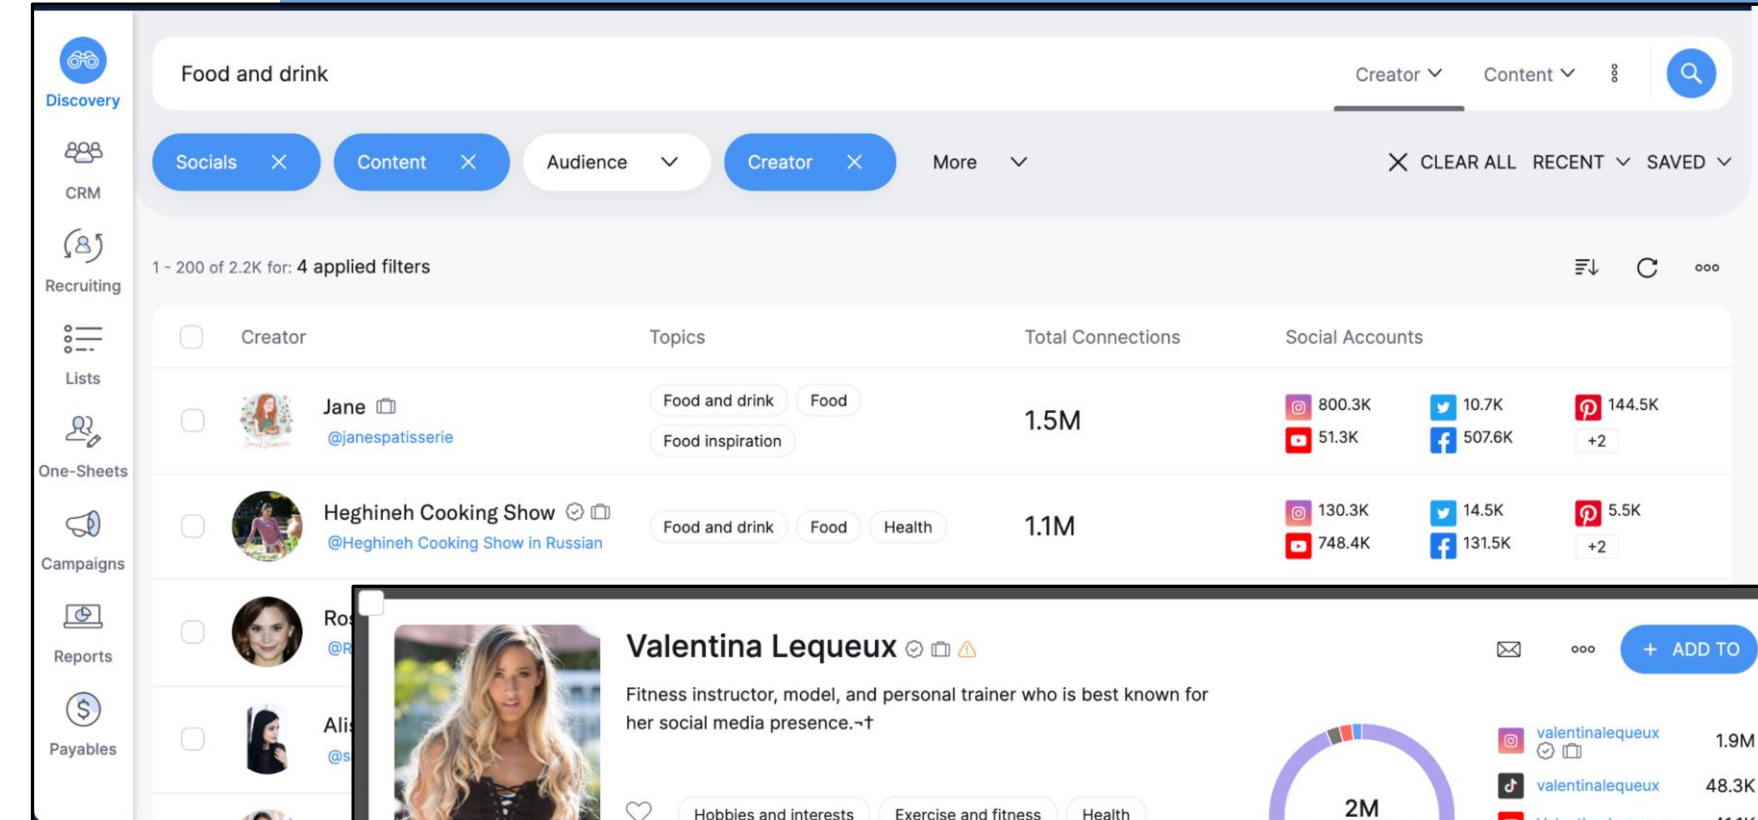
Discovery
CRM
Recruiting
Lists
One-Sheets
Campaigns
Reports
Payables

Food and drink
Creator
Content

Socials
Content
Audience
Creator
More
CLEAR ALL
RECENT
SAVED

1 - 200 of 2.2K for: 4 applied filters

| Creator | Topics | Total Connections | Social Accounts |
|---|---|---|---|
| Jane @janespatisserie | Food and drink, Food, Food inspiration | 1.5M | 800.3K, 10.7K, 144.5K, 51.3K, 507.6K, +2 |
| Heghineh Cooking Show @Heghineh Cooking Show in Russian | Food and drink, Food, Health | 1.1M | 130.3K, 14.5K, 5.5K, 748.4K, 131.5K, +2 |
| Ro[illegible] @R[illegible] | | | |
| Ali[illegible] @s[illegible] | | | |

Valentina Lequeux
ADD TO
Fitness instructor, model, and personal trainer who is best known for her social media presence.¬†
Hobbies and interests
Exercise and fitness
Health
2M
valentinalequeux 1.9M
valentinalequeux 48.3K